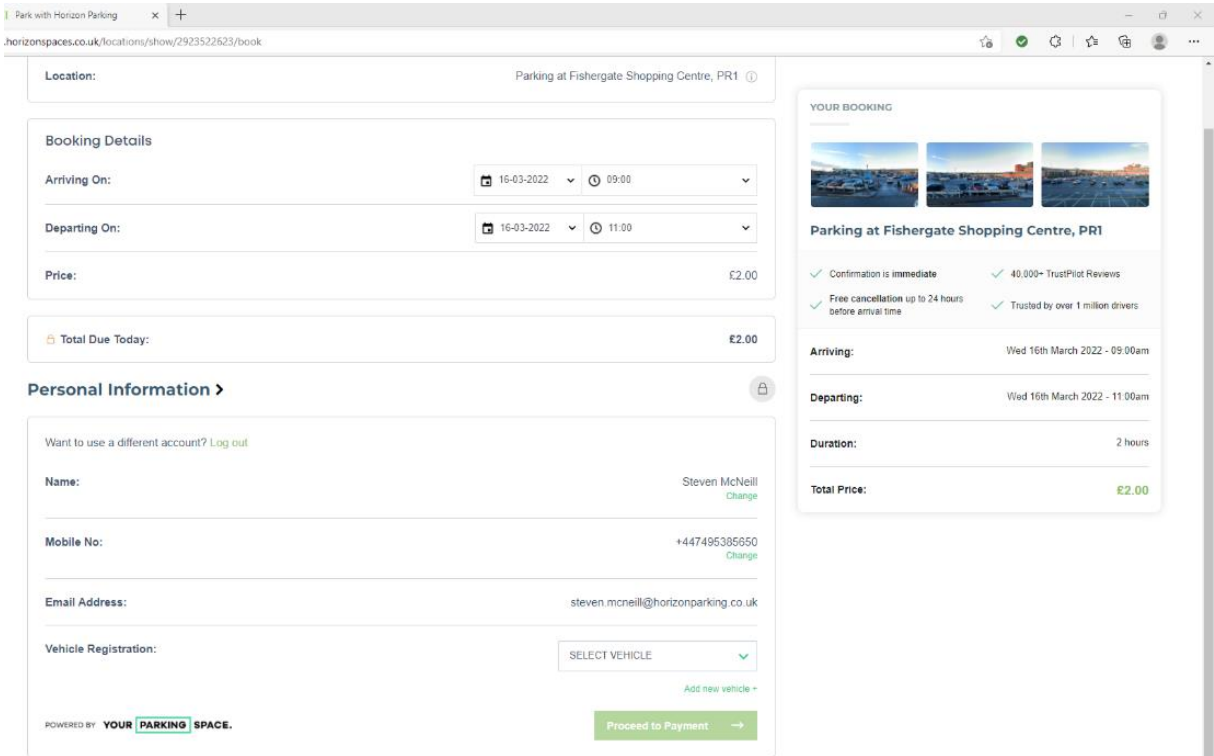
Park with Horizon Parking ×  +

.horizonspaces.co.uk/locations/show/2923522623/book

Location: Parking at Fishergate Shopping Centre, PR1

Booking Details

Arriving On: 16-03-2022 09:00

Departing On: 16-03-2022 11:00

Price: £2.00

Total Due Today: £2.00

Personal Information >

Want to use a different account? Log out

Name: Steven McNeill
Change

Mobile No: +447495385650
Change

Email Address: steven.mcneill@horizonparking.co.uk

Vehicle Registration: SELECT VEHICLE

Add new vehicle +

POWERED BY YOUR PARKING SPACE.

Proceed to Payment →

YOUR BOOKING

Parking at Fishergate Shopping Centre, PR1

Confirmation is immediate

40,000+ TrustPilot Reviews

Free cancellation up to 24 hours before arrival time

Trusted by over 1 million drivers

Arriving: Wed 16th March 2022 - 09:00am

Departing: Wed 16th March 2022 - 11:00am

Duration: 2 hours

Total Price: £2.00